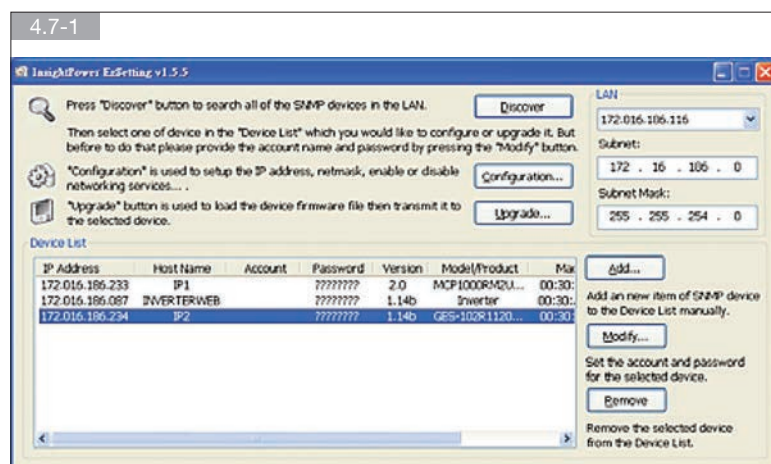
4.7-1

InsightPower EzSetting v1.5.5

Press "Discover" button to search all of the SNMP devices in the LAN.

Discover

Then select one of device in the "Device List" which you would like to configure or upgrade it. But before to do that please provide the account name and password by pressing the "Modify" button.

"Configuration" is used to setup the IP address, netmask, enable or disable networking services... .

Configuration...

"Upgrade" button is used to load the device firmware file then transmit it to the selected device.

Upgrade...

LAN

172.016.186.116

Subnet:

172 . 16 . 186 . 0

Subnet Mask:

255 . 255 . 254 . 0

Device List

| IP Address | Host Name | Account | Password | Version | Model/Product | Ma |
|---|---|---|---|---|---|---|
| 172.016.186.233 | IP1 | | ???????? | 2.0 | MCP1000RM2U... | 00:30: |
| 172.016.186.087 | INVERTERWEB | | ???????? | 1.14b | Inverter | 00:30: |
| 172.016.186.234 | IP2 | | ???????? | 1.14b | GES-102R1120... | 00:30: |

Add...

Add an new item of SNMP device to the Device List manually.

Modify...

Set the account and password for the selected device.

Remove

Remove the selected device from the Device List.